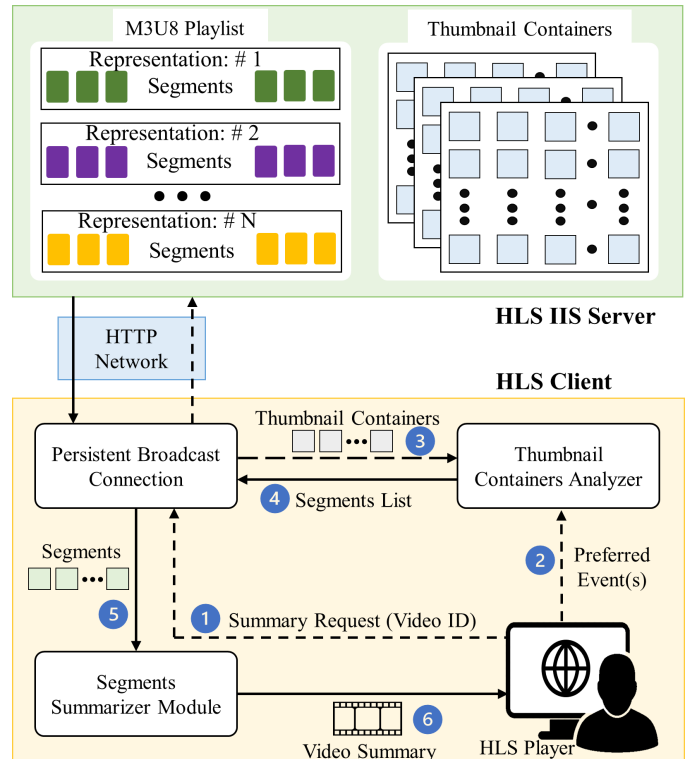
M3U8 Playlist

Representation: # 1
Segments

Representation: # 2
Segments

Representation: # N
Segments

Thumbnail Containers

HTTP Network

HLS IIS Server

HLS Client

Persistent Broadcast Connection

Thumbnail Containers
3

Thumbnail Containers Analyzer

4 Segments List

Segments

5

2 Preferred Event(s)

1 Summary Request (Video ID)

Segments Summarizer Module

6

Video Summary

HLS Player